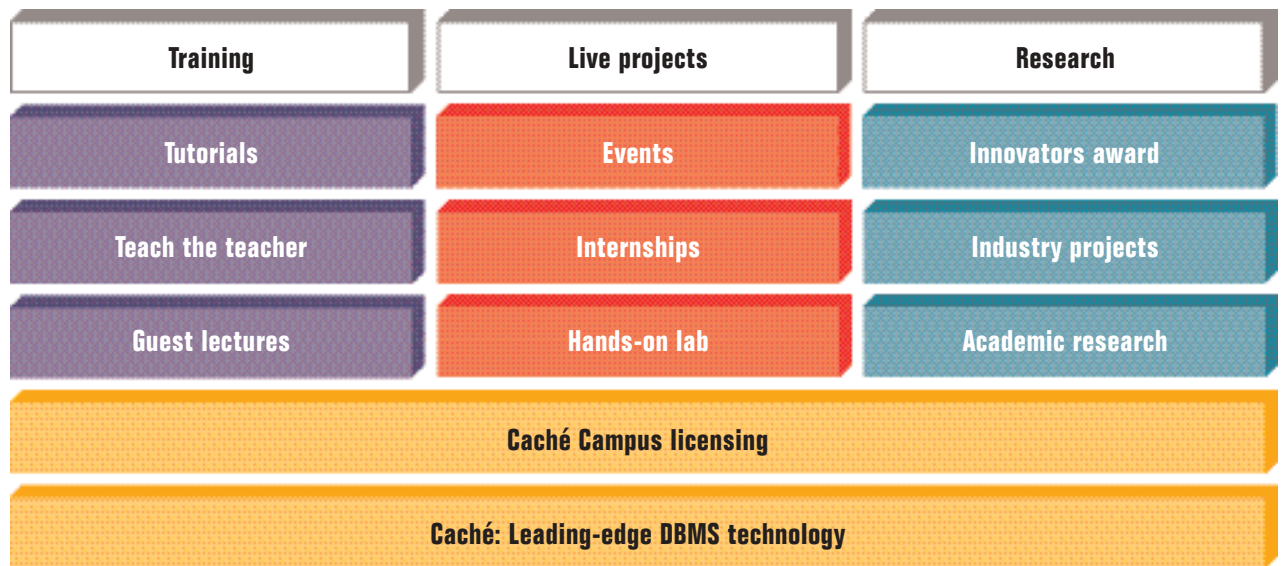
Training

Live projects

Research

Tutorials

Events

Innovators award

Teach the teacher

Internships

Industry projects

Guest lectures

Hands-on lab

Academic research

Caché Campus licensing

Caché: Leading-edge DBMS technology